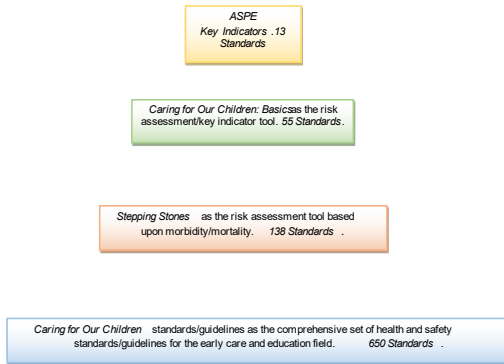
ASPE
Key Indicators .13 Standards

Caring for Our Children: Basicsas the risk assessment/key indicator tool. 55 Standards.

Stepping Stones as the risk assessment tool based upon morbidity/mortality. 138 Standards .

Caring for Our Children standards/guidelines as the comprehensive set of health and safety standards/guidelines for the early care and education field. 650 Standards .